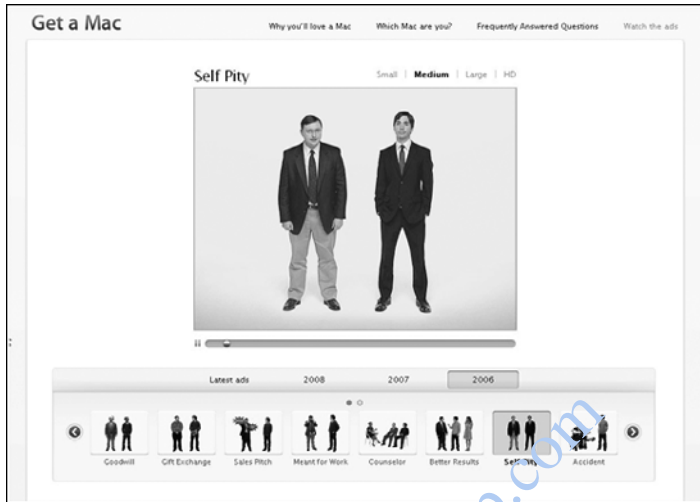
Get a Mac

Why you'll love a Mac | Which Mac are you? | Frequently Answered Questions | Watch the ads

Self Pity

Small | Medium | Large | HD

Latest ads | 2008 | 2007 | 2006

Goodwill | Gift Exchange | Sales Pitch | Meant for Work | Counselor | Better Results | Self Pity | Accident